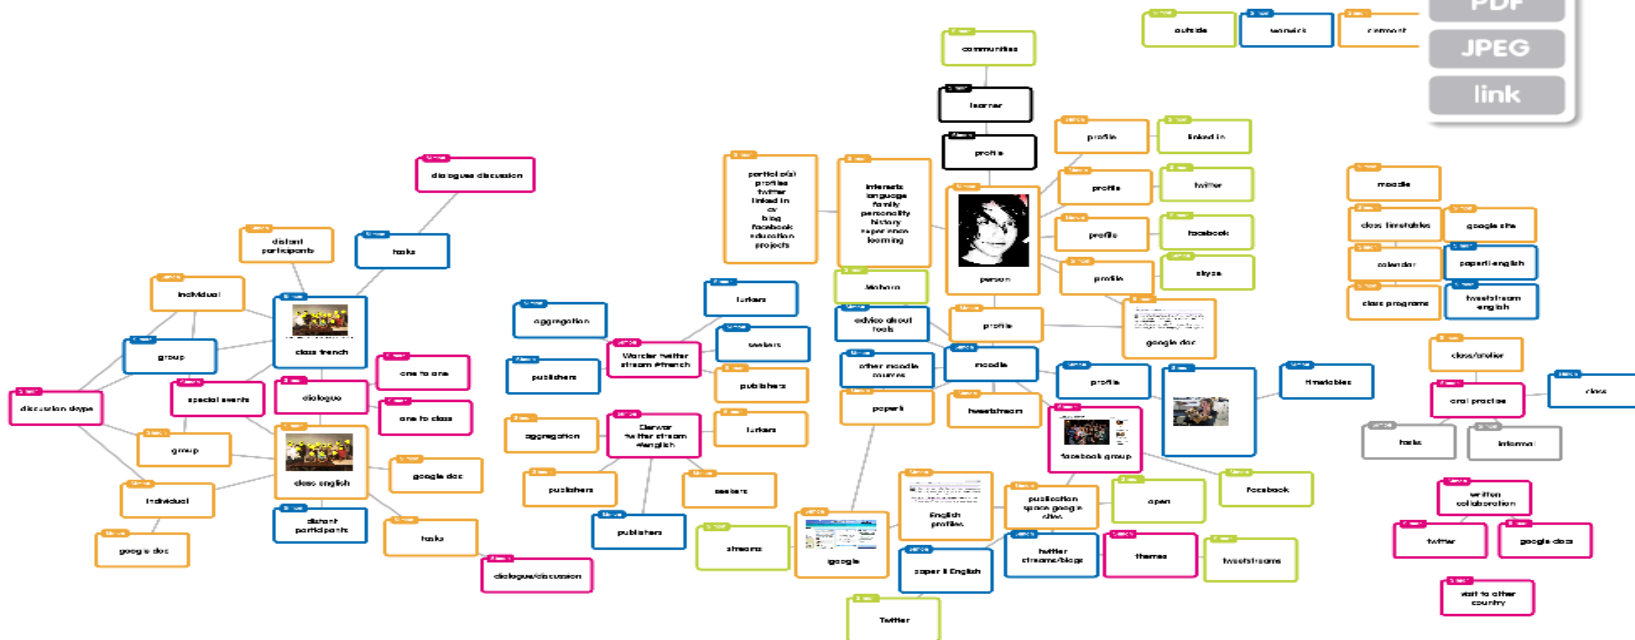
PDF
JPEG
link

communities
outside
warwick
comment
learner
profile
profile
linked in
portfolio(s)
profiles
twitter
linked in
cv
blog
facebook
education
projects
interests
language
family
personality
history
experience
learning
profile
twitter
profile
facebook
person
profile
skype
dialogue discussion
distant participants
tasks
individual
class french
group
one to one
discussion type
special events
dialogue
one to class
group
class english
google doc
individual
distant participants
tasks
google doc
dialogue/discussion
aggregation
lurkers
Warwick twitter stream #french
seekers
publishers
publishers
aggregation
Warwick twitter stream #english
lurkers
publishers
seekers
publishers
streams
google
Moodle
advice about tools
other moodle courses
paperli
profile
moodle
tweetstream
google doc
profile
facebook group
timetables
English profiles
publication space google sites
open
facebook
paper li English
twitter streams/blogs
themes
tweetstreams
Twitter
moodle
class timetables
google site
calendar
paperli english
class programme
tweetstream english
class/atelier
oral practise
class
tasks
informal
written collaboration
twitter
google docs
visit to other country